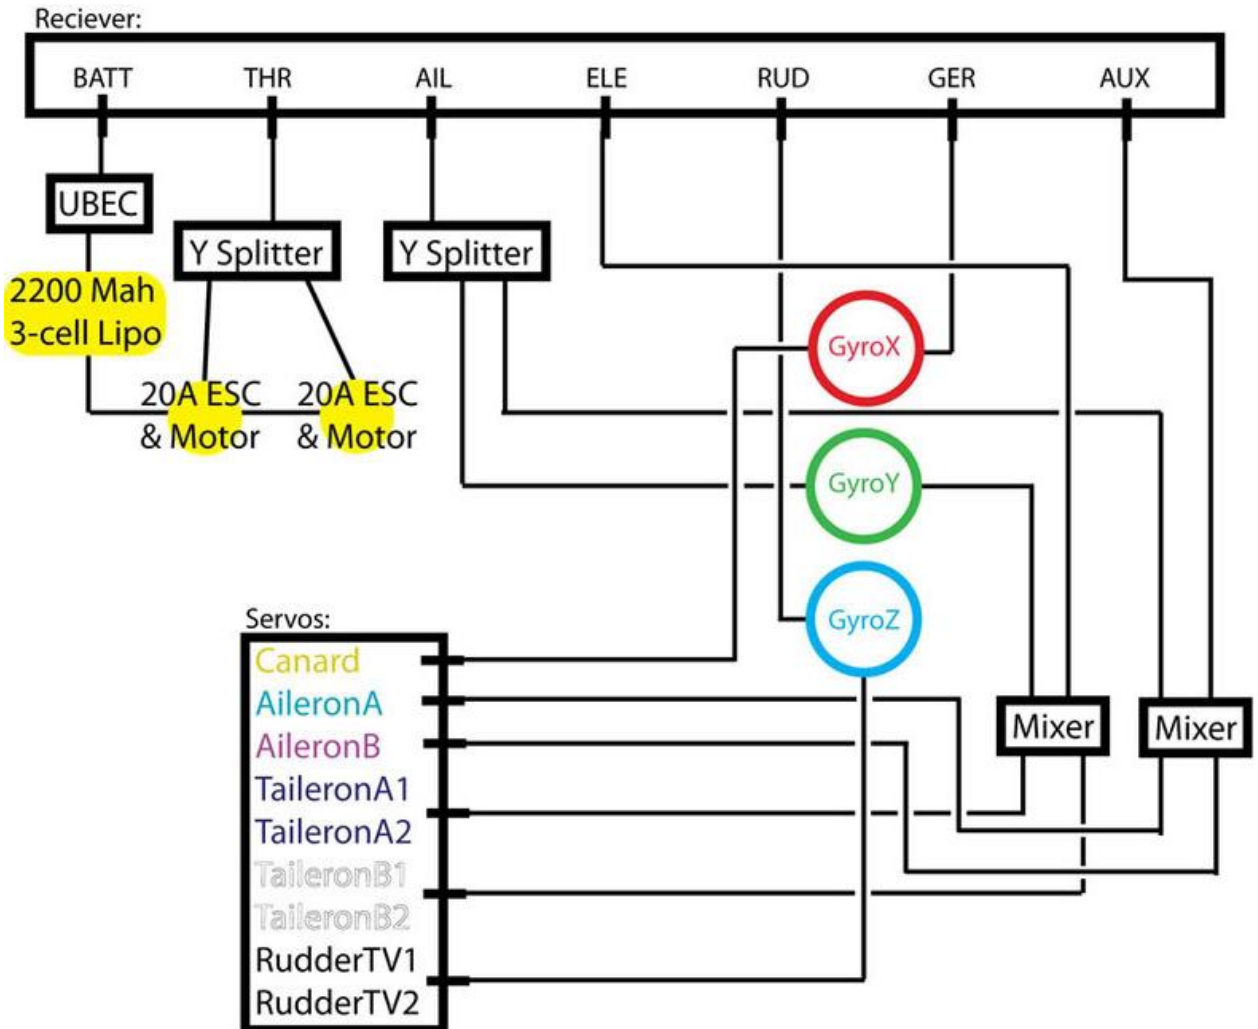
Reciever:

BATT
THR
AIL
ELE
RUD
GER
AUX

UBEC

Y Splitter

Y Splitter

2200 Mah 3-cell Lipo

20A ESC & Motor

20A ESC & Motor

GyroX

GyroY

GyroZ

Servos:

Canard
AileronA
AileronB
TaileronA1
TaileronA2
TaileronB1
TaileronB2
RudderTV1
RudderTV2

Mixer

Mixer